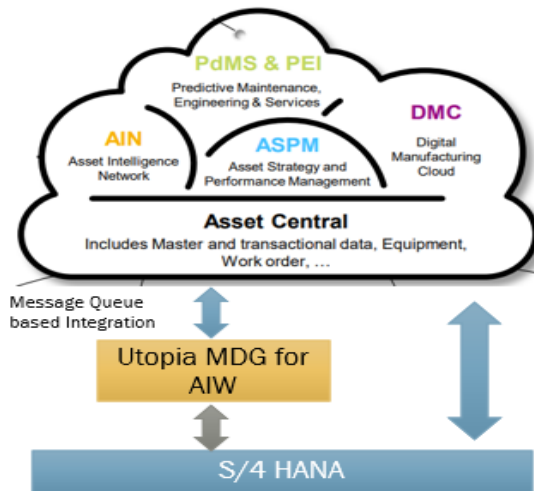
PdMS & PEI
Predictive Maintenance, Engineering & Services

AIN
Asset Intelligence Network

ASPM
Asset Strategy and Performance Management

DMC
Digital Manufacturing Cloud

Asset Central
Includes Master and transactional data, Equipment, Work order, …

Message Queue based Integration

Utopia MDG for AIW

S/4 HANA